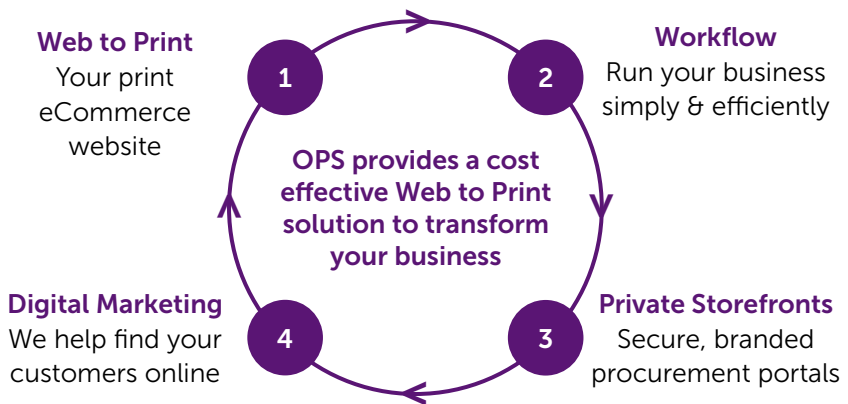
Web to Print
Your print eCommerce website

1

Workflow
Run your business simply & efficiently

2

OPS provides a cost effective Web to Print solution to transform your business

Digital Marketing
We help find your customers online

4

Private Storefronts
Secure, branded procurement portals

3